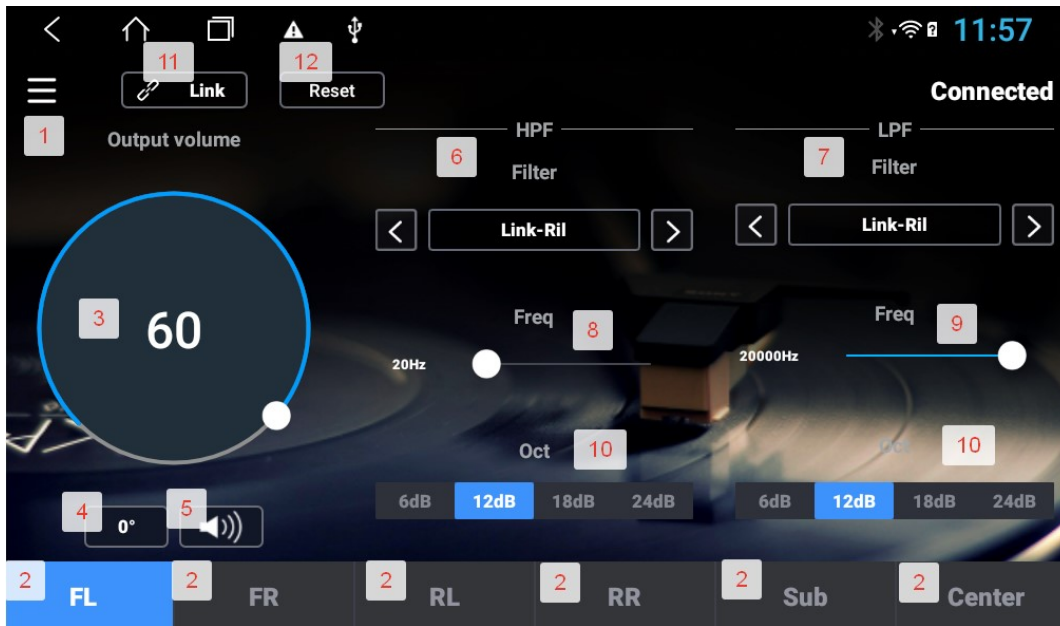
11:57

11 Link
12 Reset

Connected

1 Output volume

HPF
6 Filter
< Link-Ril >

LPF
7 Filter
< Link-Ril >

3 60

Freq 8
20Hz

Freq 9
20000Hz

Oct 10
6dB 12dB 18dB 24dB

Oct 10
6dB 12dB 18dB 24dB

4 0°
5

2 FL
2 FR
2 RL
2 RR
2 Sub
2 Center